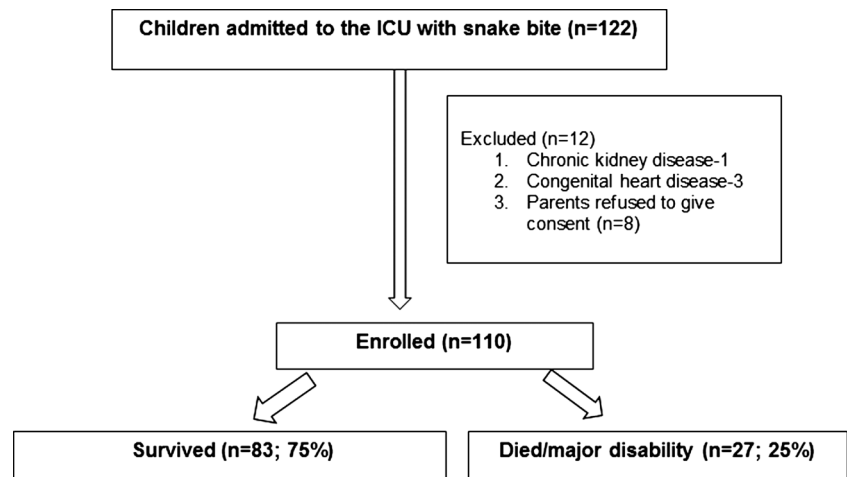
Children admitted to the ICU with snake bite (n=122)

Excluded (n=12)
1. Chronic kidney disease-1
2. Congenital heart disease-3
3. Parents refused to give consent (n=8)

Enrolled (n=110)

Survived (n=83; 75%)

Died/major disability (n=27; 25%)